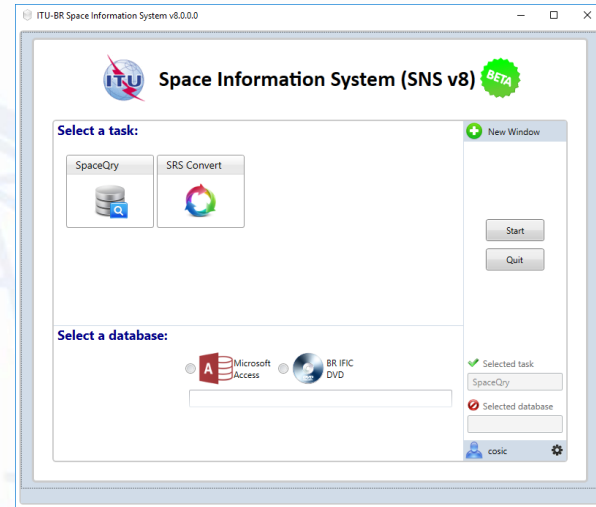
ITU-BR Space Information System v8.0.0.0

ITU

Space Information System (SNS v8)

BETA

Select a task:

New Window

SpaceQry

SRS Convert

Start

Quit

Select a database:

Microsoft Access

BR IFIC DVD

Selected task

SpaceQry

Selected database

cosic